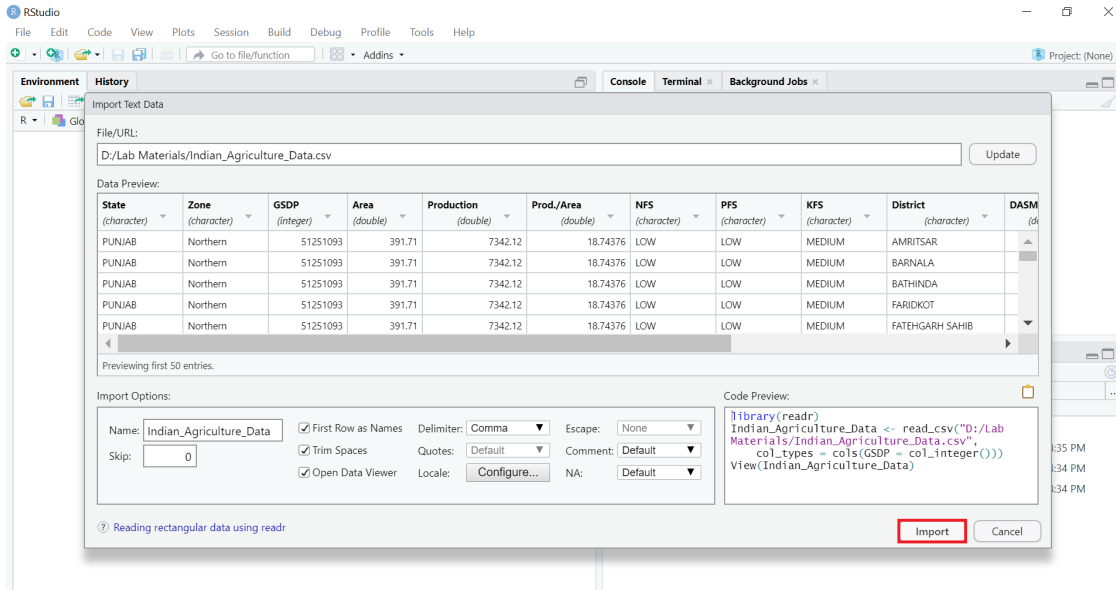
RStudio

File Edit Code View Plots Session Build Debug Profile Tools Help

Go to file/function · Addins ·

Project: (None)

Environment History

R · Glo

Console Terminal × Background Jobs ×

Import Text Data

File/URL:

D:/Lab Materials/Indian_Agriculture_Data.csv

Update

Data Preview:

| State (character) | Zone (character) | GSDP (integer) | Area (double) | Production (double) | Prod./Area (double) | NFS (character) | PFS (character) | KFS (character) | District (character) | DASM (d |
|---|---|---|---|---|---|---|---|---|---|---|
| PUNJAB | Northern | 51251093 | 391.71 | 7342.12 | 18.74376 | LOW | LOW | MEDIUM | AMRITSAR | |
| PUNJAB | Northern | 51251093 | 391.71 | 7342.12 | 18.74376 | LOW | LOW | MEDIUM | BARNALA | |
| PUNJAB | Northern | 51251093 | 391.71 | 7342.12 | 18.74376 | LOW | LOW | MEDIUM | BATHINDA | |
| PUNJAB | Northern | 51251093 | 391.71 | 7342.12 | 18.74376 | LOW | LOW | MEDIUM | FARIDKOT | |
| PUNJAB | Northern | 51251093 | 391.71 | 7342.12 | 18.74376 | LOW | LOW | MEDIUM | FATEHGARH SAHIB | |

Previewing first 50 entries.

Import Options:

Name: Indian_Agriculture_Data

Skip: 0

First Row as Names

Trim Spaces

Open Data Viewer

Delimiter: Comma

Quotes: Default

Locale: Configure...

Escape: None

Comment: Default

NA: Default

Code Preview:

library(readr)
Indian_Agriculture_Data <- read_csv("D:/Lab Materials/Indian_Agriculture_Data.csv",
    col_types = cols(GSDP = col_integer()))
View(Indian_Agriculture_Data)

:35 PM
:34 PM
:34 PM

Reading rectangular data using readr

Import

Cancel